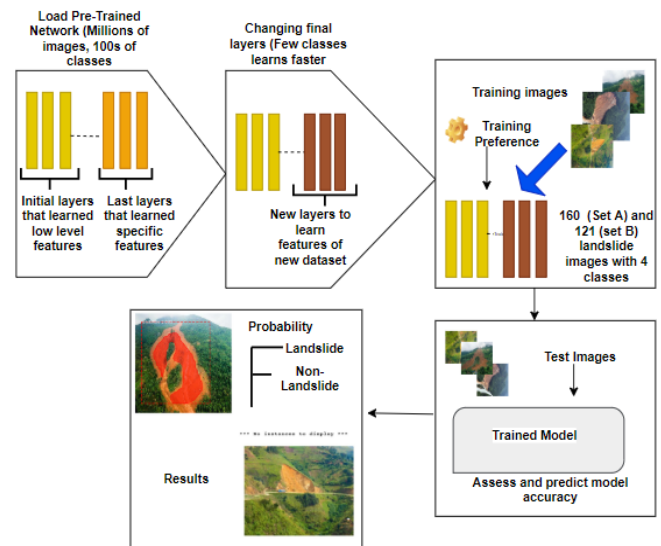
Load Pre-Trained Network (Millions of images, 100s of classes

Initial layers that learned low level features

Last layers that learned specific features

Changing final layers (Few classes learns faster

New layers to learn features of new dataset

Training images

Training Preference

160 (Set A) and 121 (set B) landslide images with 4 classes

Probability

Landslide

Non-Landslide

*** No instances to display ***

Results

Test Images

Trained Model

Assess and predict model accuracy